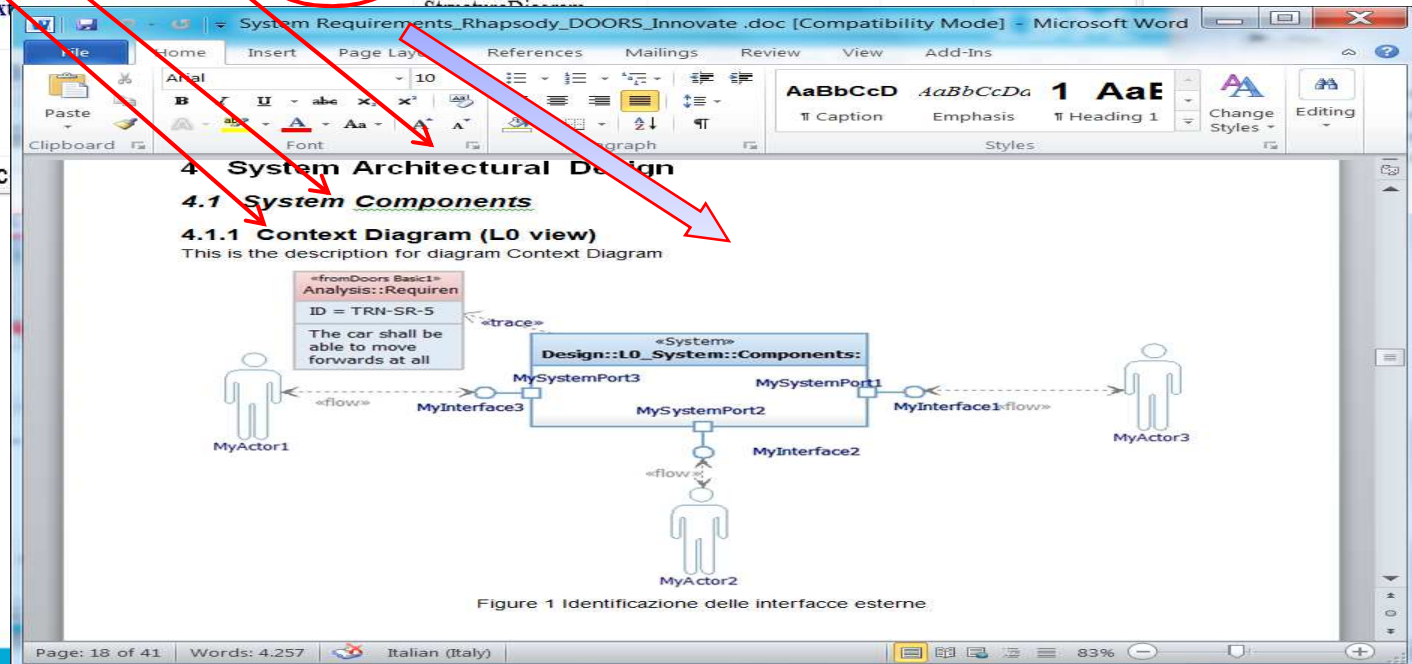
System Requirements_Rhapsody_DOORS_Innovate .doc [Compatibility Mode] - Microsoft Word

File Home Insert Page Layout References Mailings Review View Add-Ins

Paste
Clipboard
Arial 10
B I U abc $x_2$ $x^2$
A Aa
Font
Paragraph
AaBbCcD ¶ Caption
AaBbCcDa Emphasis
1 AaE ¶ Heading 1
Change Styles
Styles
Editing

4 System Architectural Design

4.1 System Components

4.1.1 Context Diagram (L0 view)

This is the description for diagram Context Diagram

«fromDoors Basic1»
Analysis::Requiren
ID = TRN-SR-5
The car shall be able to move forwards at all
«trace»
«System»
Design::L0_System::Components:
MySystemPort3
MySystemPort1
MySystemPort2
«flow»
MyInterface3
MyInterface1
«flow»
MyActor1
MyActor3
MyInterface2
«flow»
MyActor2

Figure 1 Identificazione delle interfacce esterne

Page: 18 of 41 Words: 4.257 Italian (Italy) 83%